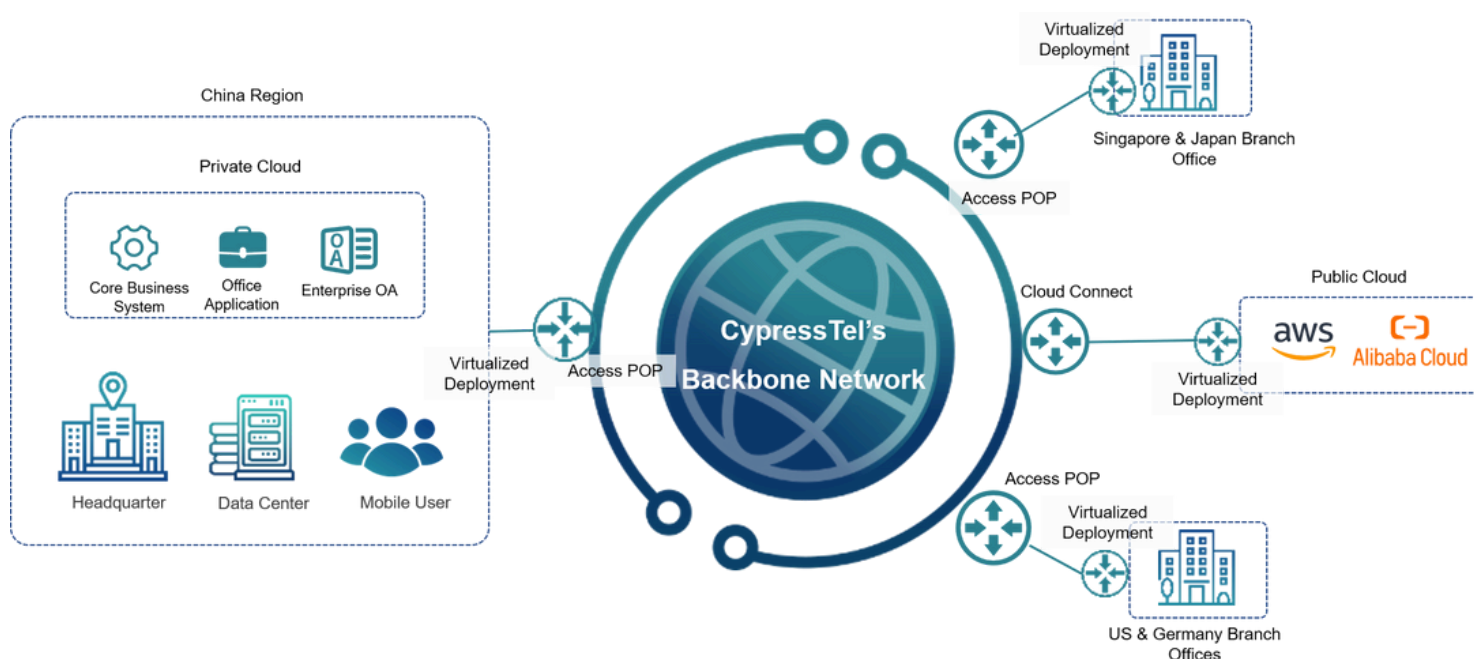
China Region

Private Cloud

Core Business System

Office Application

OA

Enterprise OA

Headquarter

Data Center

Mobile User

Virtualized Deployment

Access POP

CypressTel's Backbone Network

Virtualized Deployment

Singapore & Japan Branch Office

Access POP

Cloud Connect

Public Cloud

aws

Alibaba Cloud

Virtualized Deployment

Access POP

Virtualized Deployment

US & Germany Branch Offices